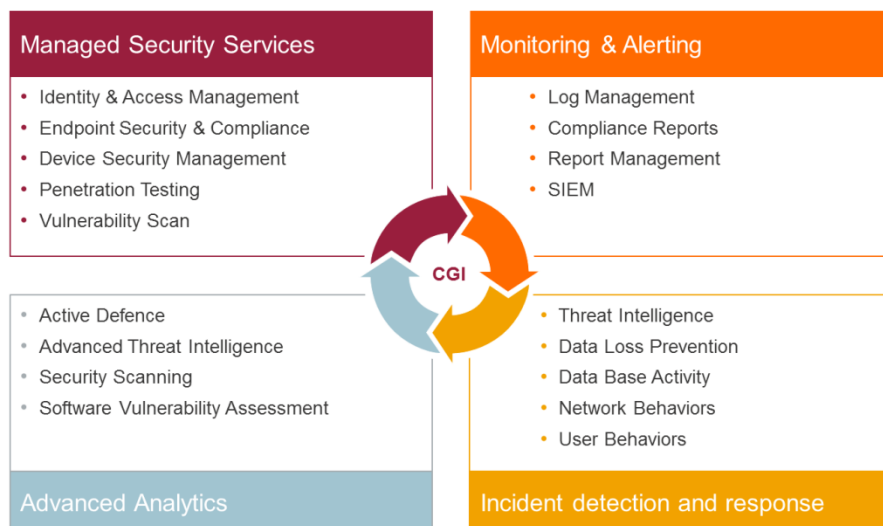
Managed Security Services

- Identity & Access Management
- Endpoint Security & Compliance
- Device Security Management
- Penetration Testing
- Vulnerability Scan

Monitoring & Alerting

- Log Management
- Compliance Reports
- Report Management
- SIEM

CGI

- Active Defence
- Advanced Threat Intelligence
- Security Scanning
- Software Vulnerability Assessment

Advanced Analytics

- Threat Intelligence
- Data Loss Prevention
- Data Base Activity
- Network Behaviors
- User Behaviors

Incident detection and response